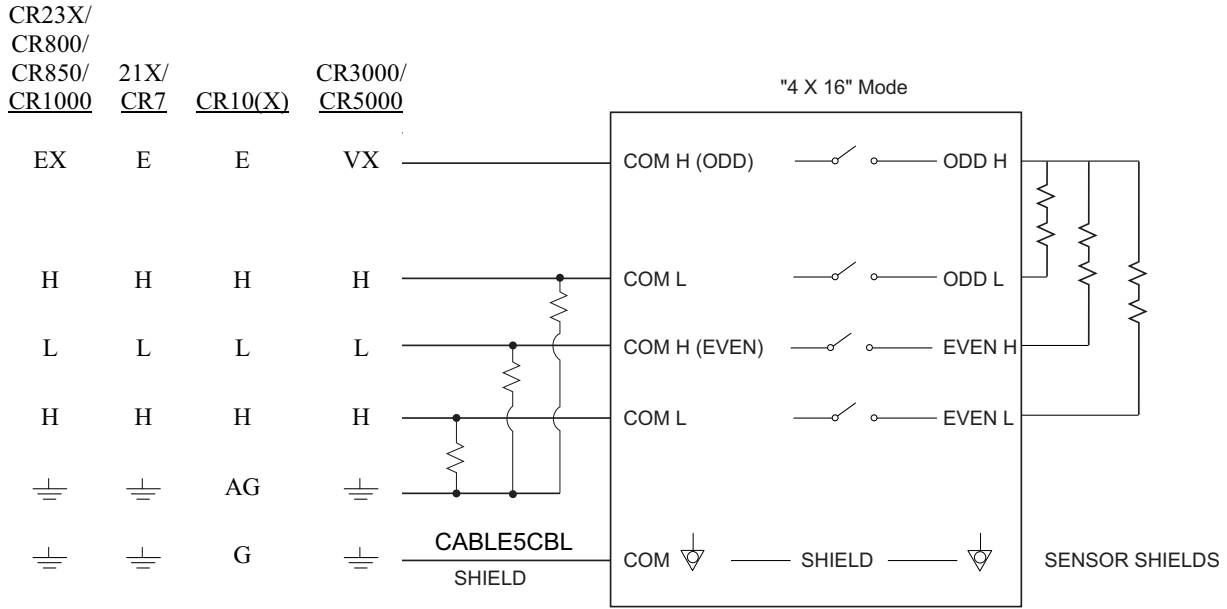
CR23X/
CR800/
CR850/
CR1000

21X/
CR7

CR10(X)

CR3000/
CR5000

"4 X 16" Mode

EX E E VX

COM H (ODD) ODD H

H H H H

COM L ODD L

L L L L

COM H (EVEN) EVEN H

H H H H

COM L EVEN L

AG

G

CABLE5CBL

SHIELD

COM

SHIELD

SENSOR SHIELDS